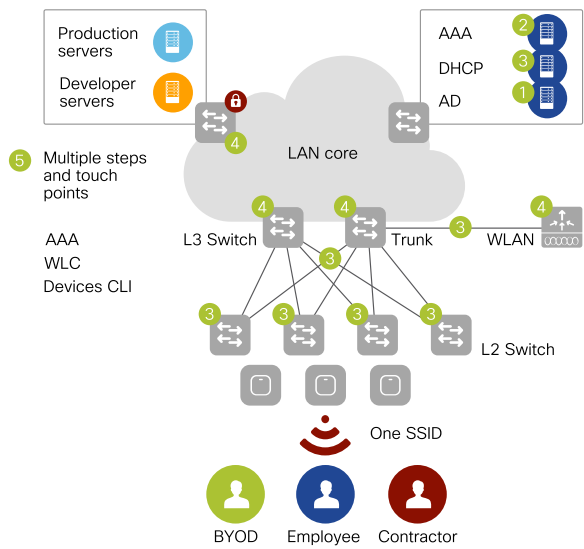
Production servers

Developer servers

AAA 2

DHCP 3

AD 1

4

5 Multiple steps and touch points

LAN core

AAA
WLC
Devices CLI

4 L3 Switch

4 Trunk

3 WLAN 4

3

3 3 3 3

L2 Switch

One SSID

BYOD Employee Contractor